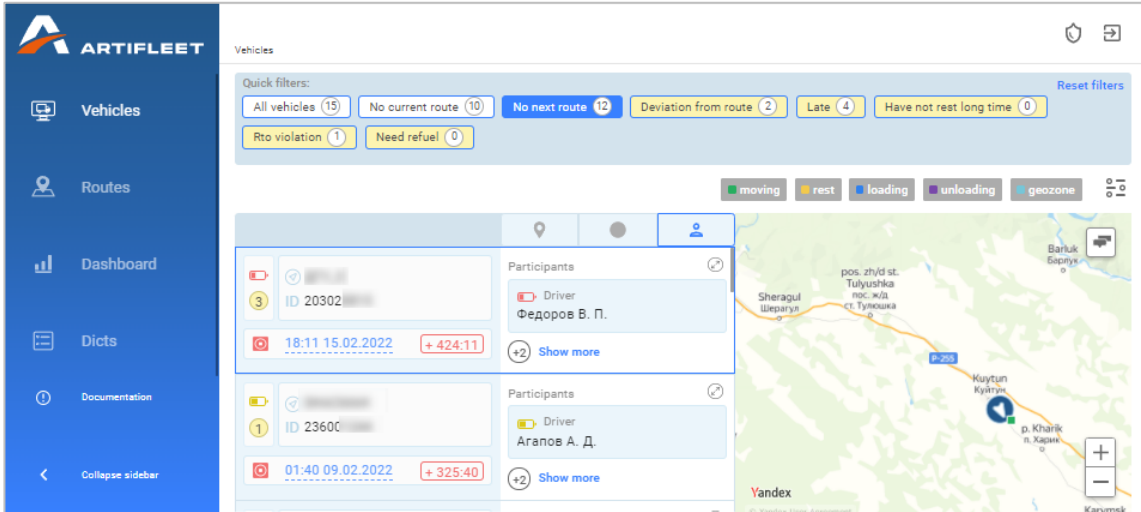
ARTIFLEET

Vehicles

Routes

Dashboard

Dicts

Documentation

Collapse sidebar

Vehicles

Quick filters:

Reset filters

All vehicles 15
No current route 10
No next route 12
Deviation from route 2
Late 4
Have not rest long time 0
Rto violation 1
Need refuel 0

moving
rest
loading
unloading
geozone

3
ID 20302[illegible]
18:11 15.02.2022
+ 424:11

Participants
Driver
Федоров В. П.
+2 Show more

1
ID 23600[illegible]
01:40 09.02.2022
+ 325:40

Participants
Driver
Агапов А. Д.
+2 Show more

Barluk
Барлук
pos. zh/d st. Tulyushka
пос. ж/д ст. Тулюшка
Sheragul
Шерагул
Р-255
Kuytun
Куйтун
p. Kharik
п. Харик
Yandex
Karymsk